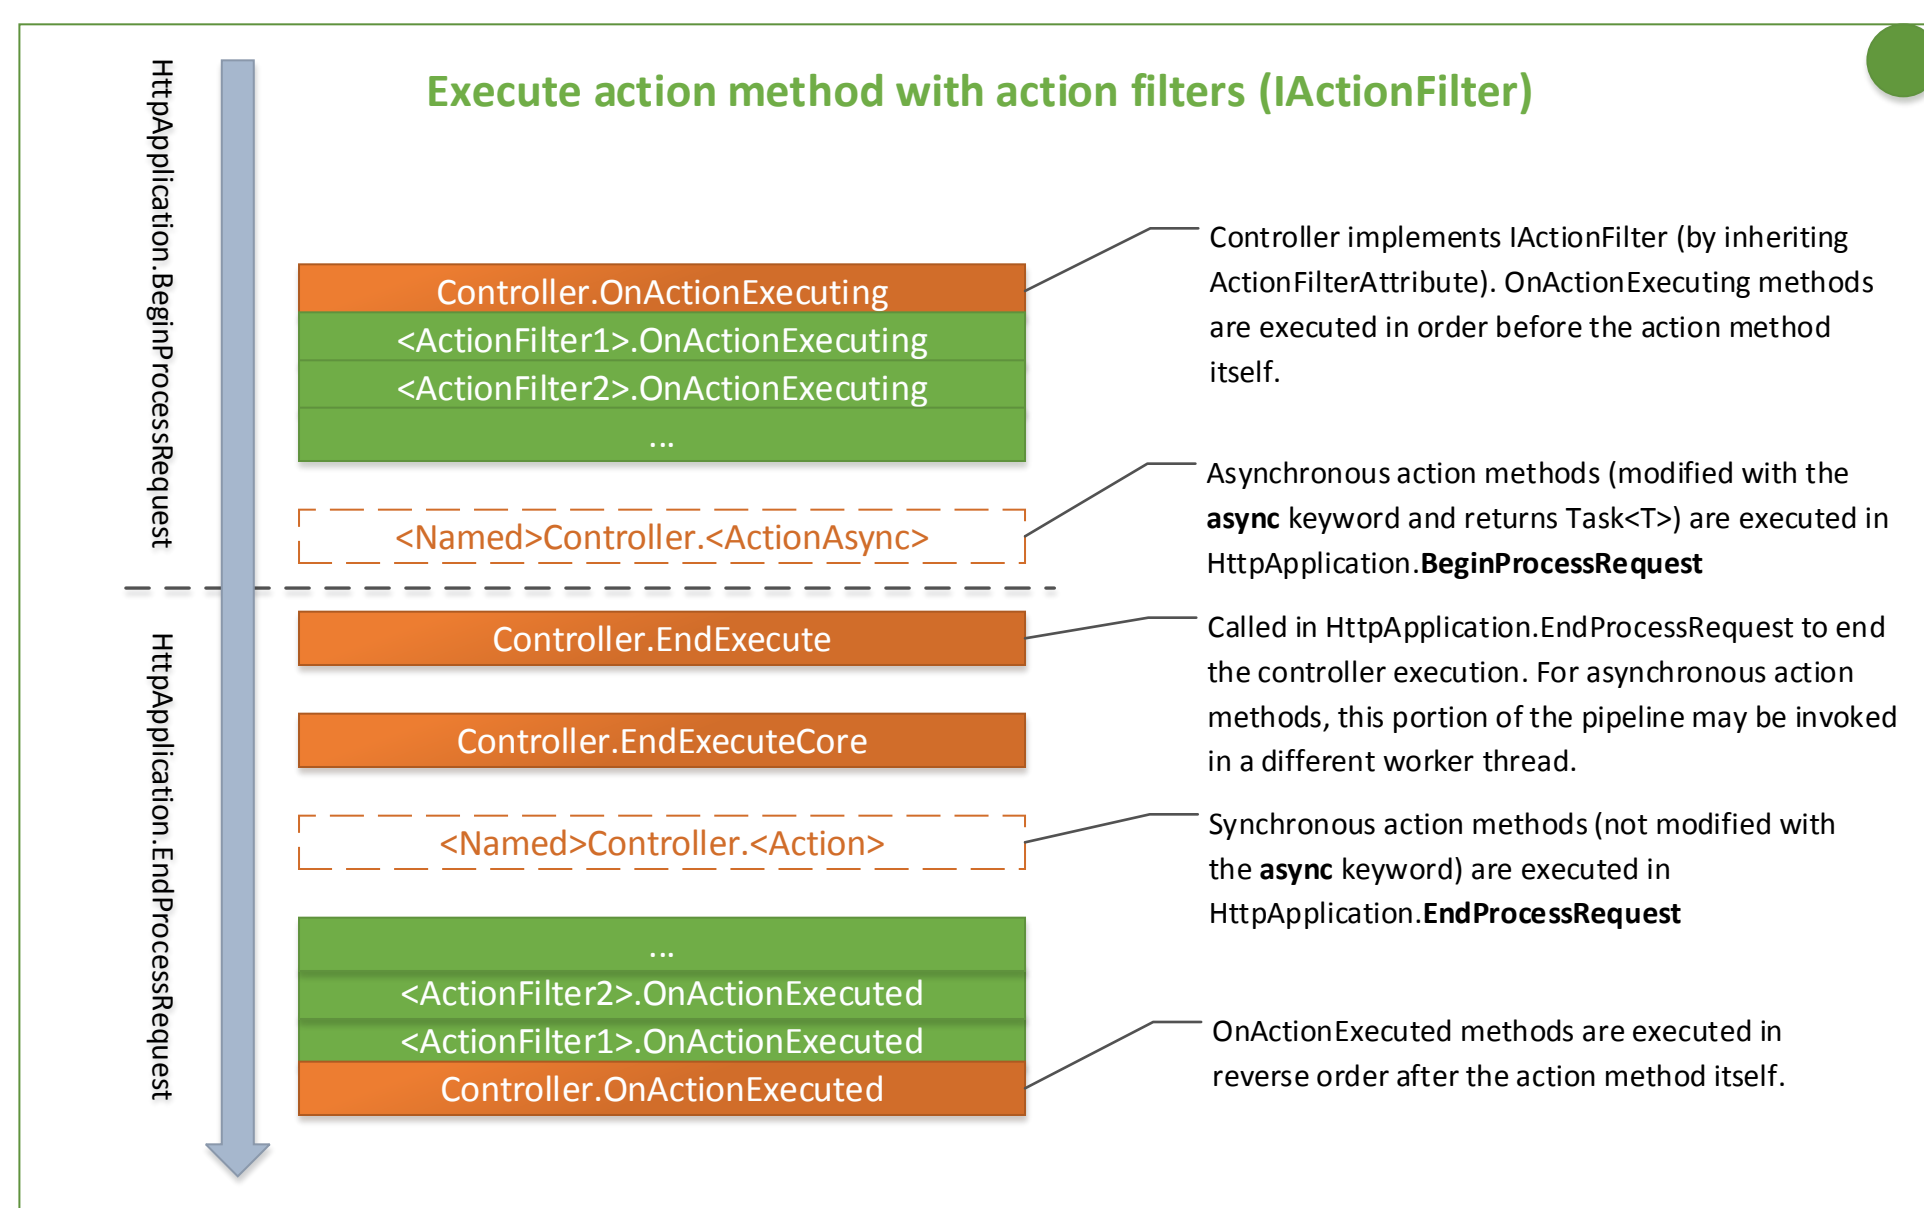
Execute action method with action filters (IActionFilter)

HttpApplication.BeginProcessRequest

Controller.OnActionExecuting
<ActionFilter1>.OnActionExecuting
<ActionFilter2>.OnActionExecuting
...

Controller implements IActionFilter (by inheriting ActionFilterAttribute). OnActionExecuting methods are executed in order before the action method itself.

<Named>Controller.<ActionAsync>

Asynchronous action methods (modified with the **async** keyword and returns Task<T>) are executed in HttpApplication.**BeginProcessRequest**

HttpApplication.EndProcessRequest

Controller.EndExecute

Called in HttpApplication.EndProcessRequest to end the controller execution. For asynchronous action methods, this portion of the pipeline may be invoked in a different worker thread.

Controller.EndExecuteCore

<Named>Controller.<Action>

Synchronous action methods (not modified with the **async** keyword) are executed in HttpApplication.**EndProcessRequest**

...
<ActionFilter2>.OnActionExecuted
<ActionFilter1>.OnActionExecuted
Controller.OnActionExecuted

OnActionExecuted methods are executed in reverse order after the action method itself.